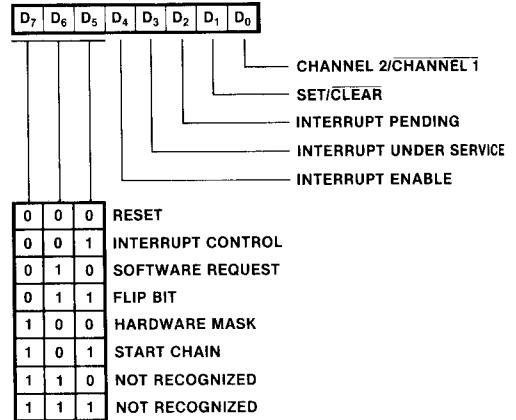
| $D_7$ | $D_6$ | $D_5$ | $D_4$ | $D_3$ | $D_2$ | $D_1$ | $D_0$ |
|---|---|---|---|---|---|---|---|

CHANNEL 2/$\overline{\text{CHANNEL 1}}$

SET/$\overline{\text{CLEAR}}$

INTERRUPT PENDING

INTERRUPT UNDER SERVICE

INTERRUPT ENABLE

| | | | |
|---|---|---|---|
| 0 | 0 | 0 | RESET |
| 0 | 0 | 1 | INTERRUPT CONTROL |
| 0 | 1 | 0 | SOFTWARE REQUEST |
| 0 | 1 | 1 | FLIP BIT |
| 1 | 0 | 0 | HARDWARE MASK |
| 1 | 0 | 1 | START CHAIN |
| 1 | 1 | 0 | NOT RECOGNIZED |
| 1 | 1 | 1 | NOT RECOGNIZED |